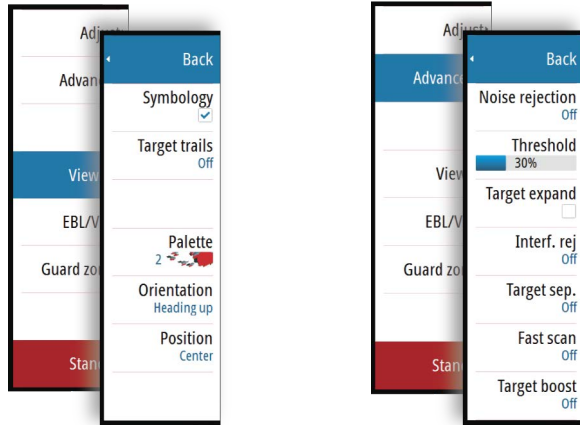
Adjust
Advan
View
EBL/V
Guard zo
Stan

Back
Symbology
Target trails
Off
Palette
2
Orientation
Heading up
Position
Center

Adjust
Advance
View
EBL/V
Guard zo
Stan

Back
Noise rejection
Off
Threshold
30%
Target expand
Interf. rej
Off
Target sep.
Off
Fast scan
Off
Target boost
Off